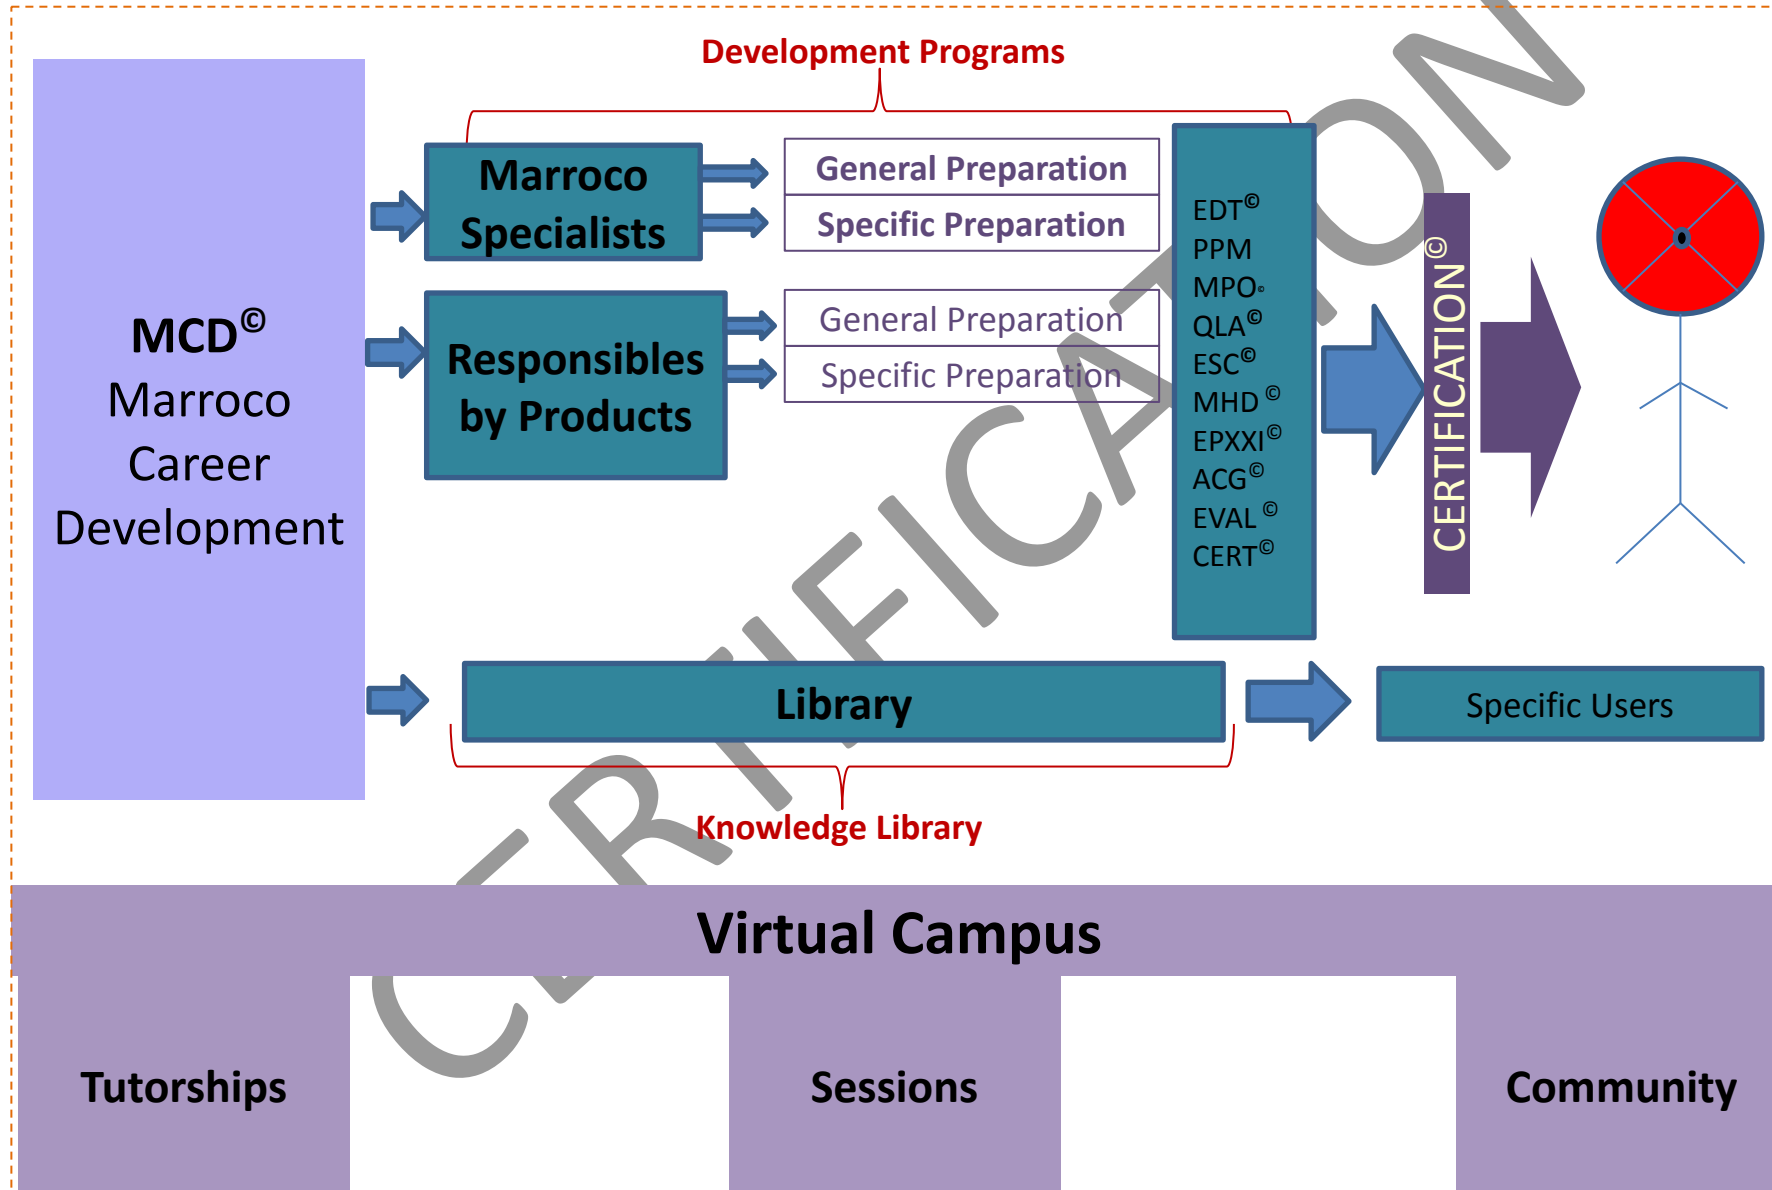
MCD©
Marroco
Career
Development

Development Programs

Marroco Specialists

General Preparation

Specific Preparation

Responsibles by Products

General Preparation

Specific Preparation

EDT©
PPM
MPO©
QLA©
ESC©
MHD ©
EPXXI©
ACG©
EVAL ©
CERT©

CERTIFICATION©

Library

Specific Users

Knowledge Library

CERTIFICATION

Virtual Campus

Tutorships

Sessions

Community